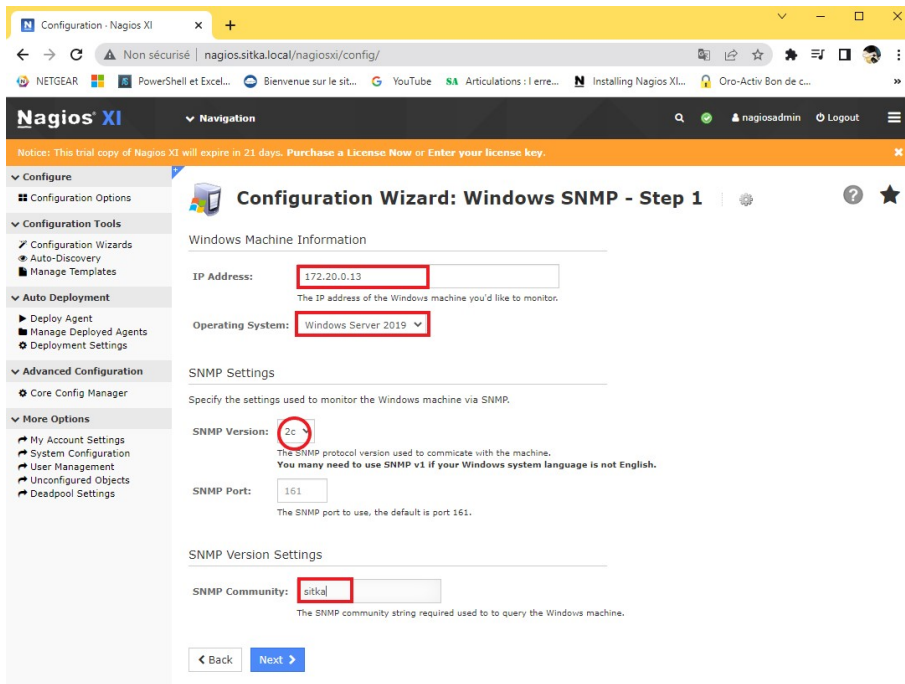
Configuration - Nagios XI

Non sécurisé | nagios.sitka.local/nagiosxi/config/

NETGEAR PowerShell et Excel... Bienvenue sur le sit... YouTube Articulations : l erre... Installing Nagios XI... Oro-Activ Bon de c...

Nagios XI Navigation nagiosadmin Logout

Notice: This trial copy of Nagios XI will expire in 21 days. Purchase a License Now or Enter your license key.

Configure
Configuration Options

Configuration Tools
Configuration Wizards
Auto-Discovery
Manage Templates

Auto Deployment
Deploy Agent
Manage Deployed Agents
Deployment Settings

Advanced Configuration
Core Config Manager

More Options
My Account Settings
System Configuration
User Management
Unconfigured Objects
Deadpool Settings

Configuration Wizard: Windows SNMP - Step 1

Windows Machine Information

IP Address: 172.20.0.13
The IP address of the Windows machine you'd like to monitor.

Operating System: Windows Server 2019

SNMP Settings

Specify the settings used to monitor the Windows machine via SNMP.

SNMP Version: 2c
The SNMP protocol version used to commicate with the machine.
You many need to use SNMP v1 if your Windows system language is not English.

SNMP Port: 161
The SNMP port to use, the default is port 161.

SNMP Version Settings

SNMP Community: sitka
The SNMP community string required used to to query the Windows machine.

Back Next